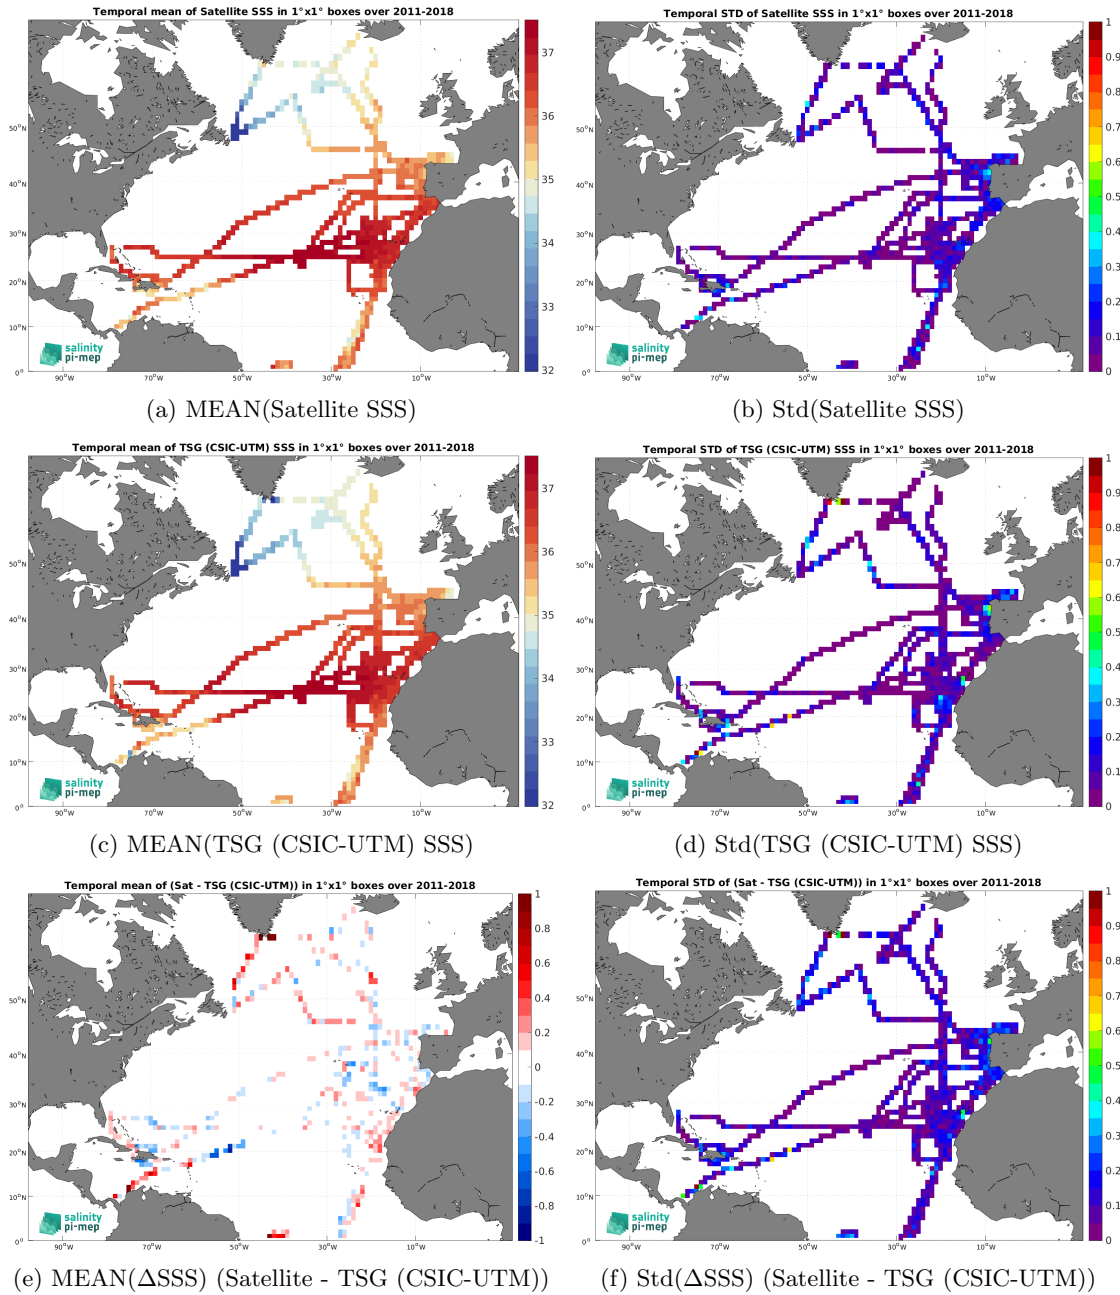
Temporal mean of Satellite SSS in 1°x1° boxes over 2011-2018

37
36
35
34
33
32

50°N
40°N
30°N
20°N
10°N
0°
90°W
70°W
50°W
30°W
10°W

salinity pi-mep

(a) MEAN(Satellite SSS)

Temporal STD of Satellite SSS in 1°x1° boxes over 2011-2018

1
0.9
0.8
0.7
0.6
0.5
0.4
0.3
0.2
0.1
0

50°N
40°N
30°N
20°N
10°N
0°
90°W
70°W
50°W
30°W
10°W

salinity pi-mep

(b) Std(Satellite SSS)

Temporal mean of TSG (CSIC-UTM) SSS in 1°x1° boxes over 2011-2018

37
36
35
34
33
32

50°N
40°N
30°N
20°N
10°N
0°
90°W
70°W
50°W
30°W
10°W

salinity pi-mep

(c) MEAN(TSG (CSIC-UTM) SSS)

Temporal STD of TSG (CSIC-UTM) SSS in 1°x1° boxes over 2011-2018

1
0.9
0.8
0.7
0.6
0.5
0.4
0.3
0.2
0.1
0

50°N
40°N
30°N
20°N
10°N
0°
90°W
70°W
50°W
30°W
10°W

salinity pi-mep

(d) Std(TSG (CSIC-UTM) SSS)

Temporal mean of (Sat - TSG (CSIC-UTM)) in 1°x1° boxes over 2011-2018

1
0.8
0.6
0.4
0.2
0
-0.2
-0.4
-0.6
-0.8
-1

50°N
40°N
30°N
20°N
10°N
0°
90°W
70°W
50°W
30°W
10°W

salinity pi-mep

(e) MEAN(ΔSSS) (Satellite - TSG (CSIC-UTM))

Temporal STD of (Sat - TSG (CSIC-UTM)) in 1°x1° boxes over 2011-2018

1
0.9
0.8
0.7
0.6
0.5
0.4
0.3
0.2
0.1
0

50°N
40°N
30°N
20°N
10°N
0°
90°W
70°W
50°W
30°W
10°W

salinity pi-mep

(f) Std(ΔSSS) (Satellite - TSG (CSIC-UTM))